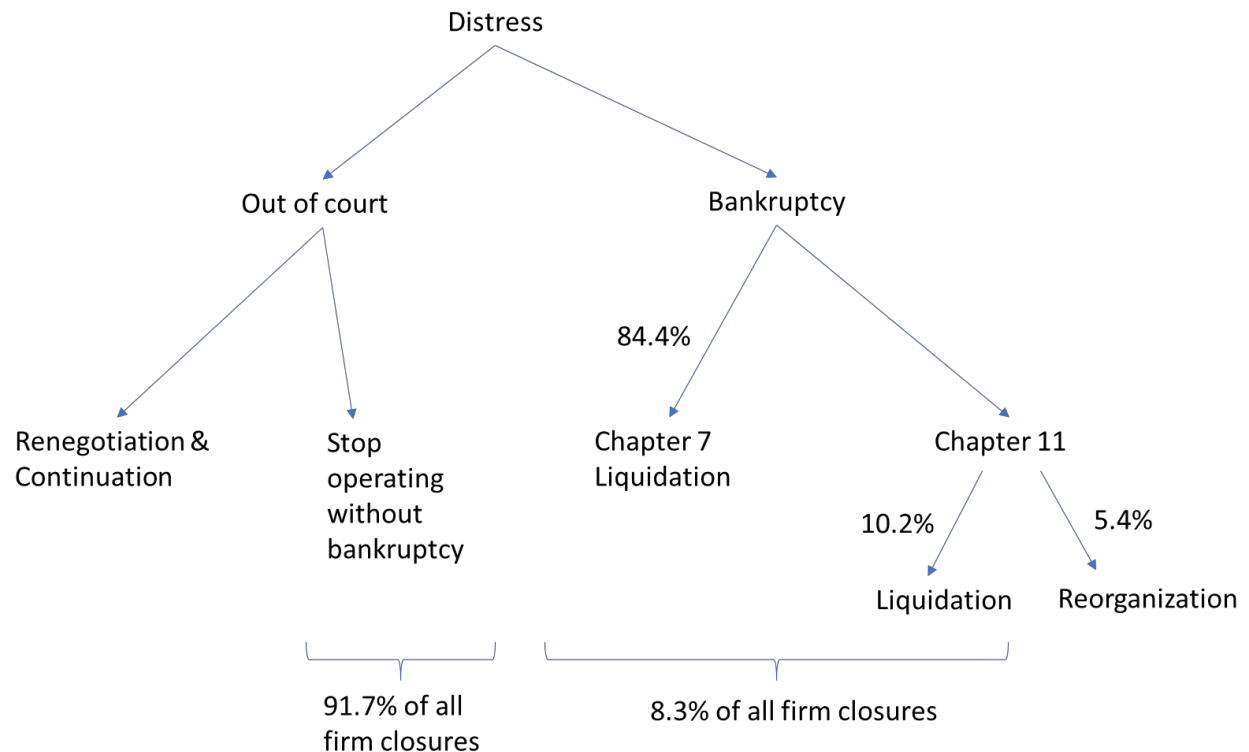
Distress

Out of court

Bankruptcy

84.4%

Renegotiation & Continuation

Stop operating without bankruptcy

Chapter 7 Liquidation

Chapter 11

10.2%

5.4%

Liquidation

Reorganization

91.7% of all firm closures

8.3% of all firm closures